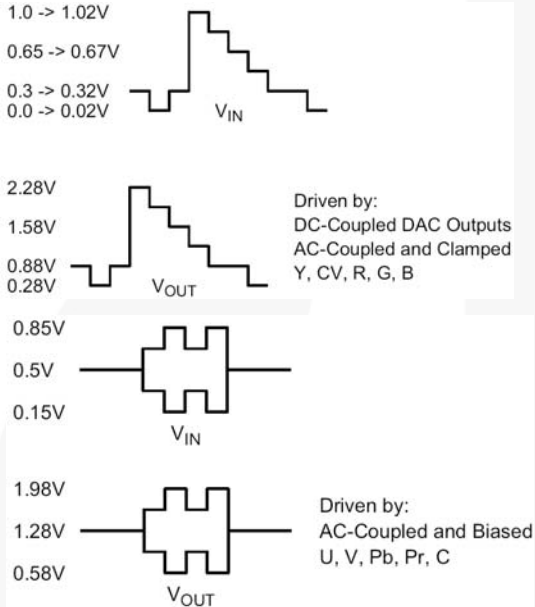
1.0 -> 1.02V
0.65 -> 0.67V
0.3 -> 0.32V
0.0 -> 0.02V

$V_{IN}$

2.28V
1.58V
0.88V
0.28V

$V_{OUT}$

Driven by:
DC-Coupled DAC Outputs
AC-Coupled and Clamped
Y, CV, R, G, B

0.85V
0.5V
0.15V

$V_{IN}$

1.98V
1.28V
0.58V

$V_{OUT}$

Driven by:
AC-Coupled and Biased
U, V, Pb, Pr, C